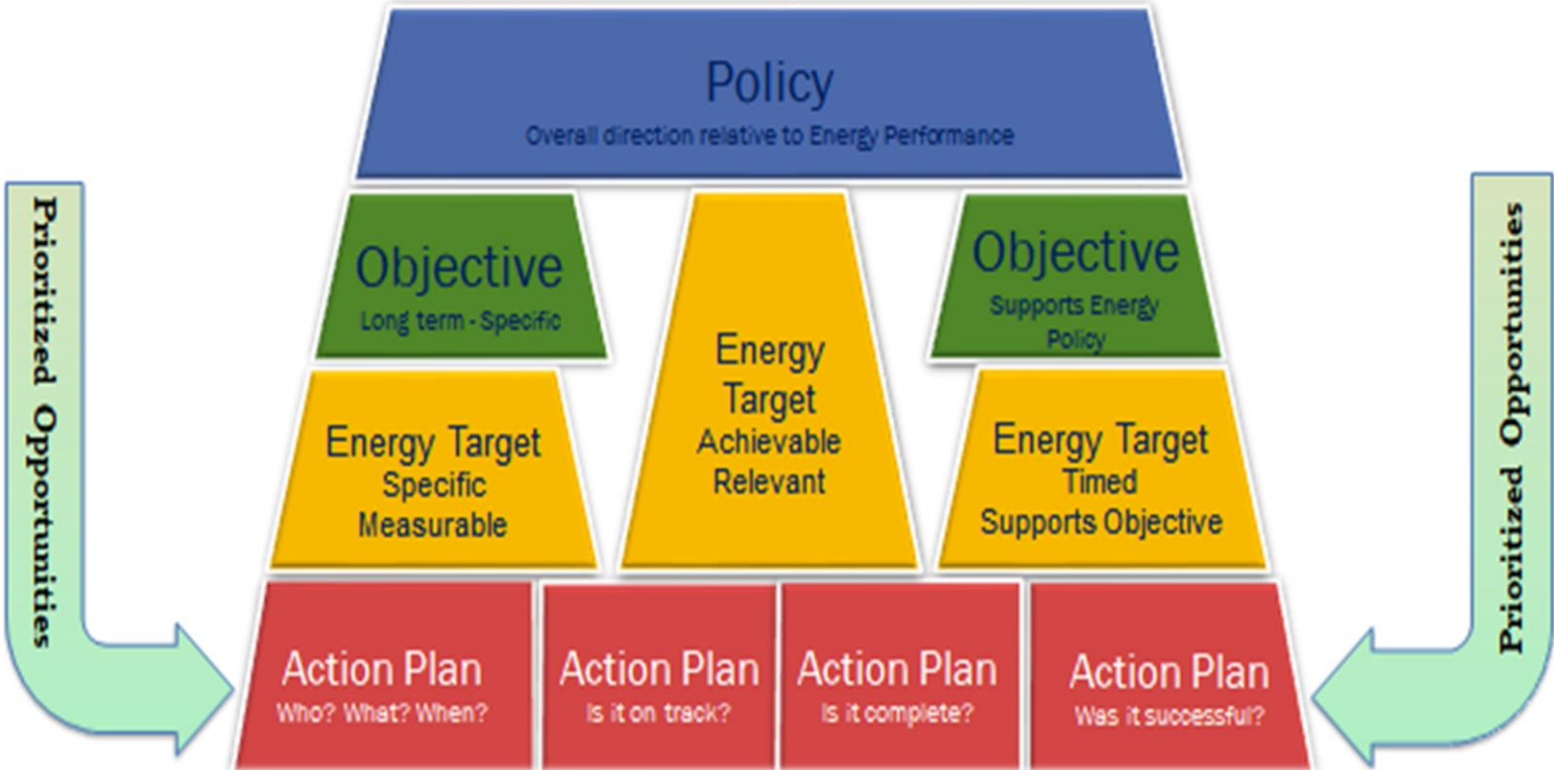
Policy
Overall direction relative to Energy Performance

Prioritized Opportunities

Objective
Long term - Specific

Energy Target
Achievable
Relevant

Objective
Supports Energy Policy

Prioritized Opportunities

Energy Target
Specific
Measurable

Energy Target
Timed
Supports Objective

Action Plan
Who? What? When?

Action Plan
Is it on track?

Action Plan
Is it complete?

Action Plan
Was it successful?